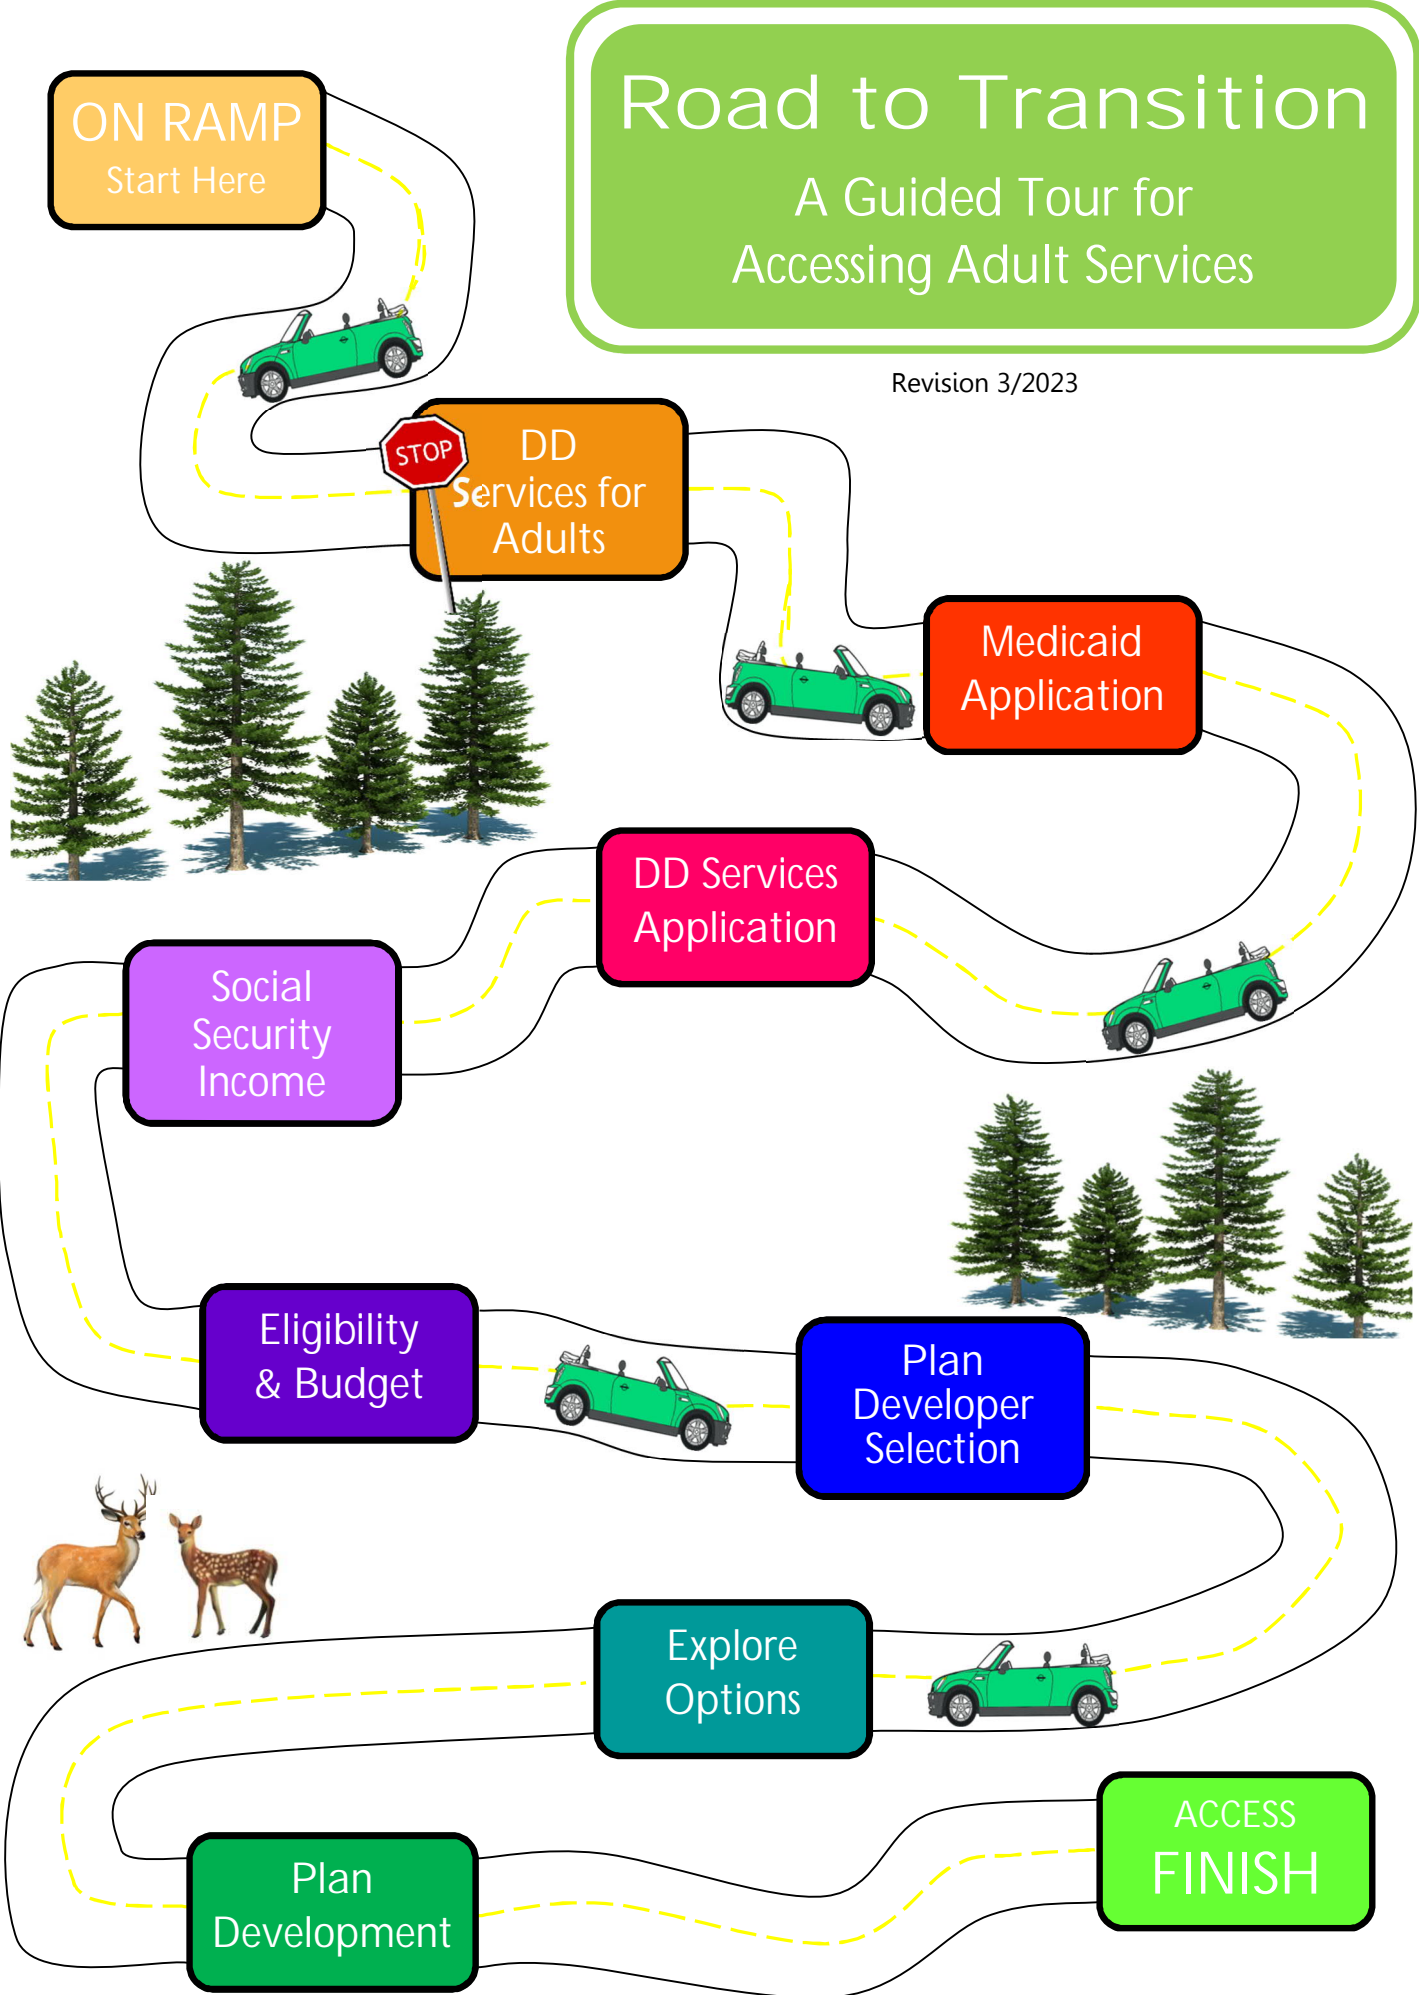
Road to Transition

A Guided Tour for Accessing Adult Services

Revision 3/2023

ON RAMP
Start Here

STOP

DD Services for Adults

Medicaid Application

DD Services Application

Social Security Income

Eligibility & Budget

Plan Developer Selection

Explore Options

Plan Development

ACCESS
FINISH